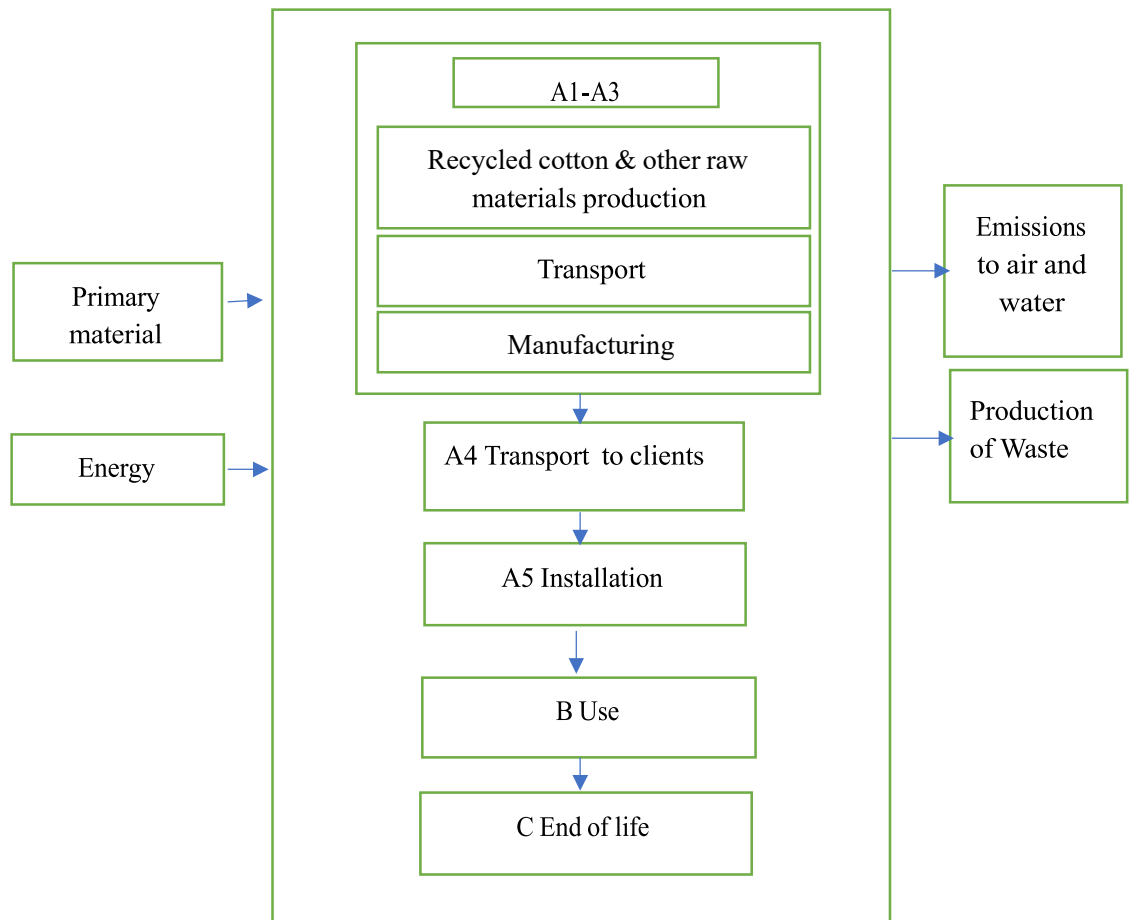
Primary material

Energy

A1-A3

Recycled cotton & other raw materials production

Transport

Manufacturing

A4 Transport to clients

A5 Installation

B Use

C End of life

Emissions to air and water

Production of Waste